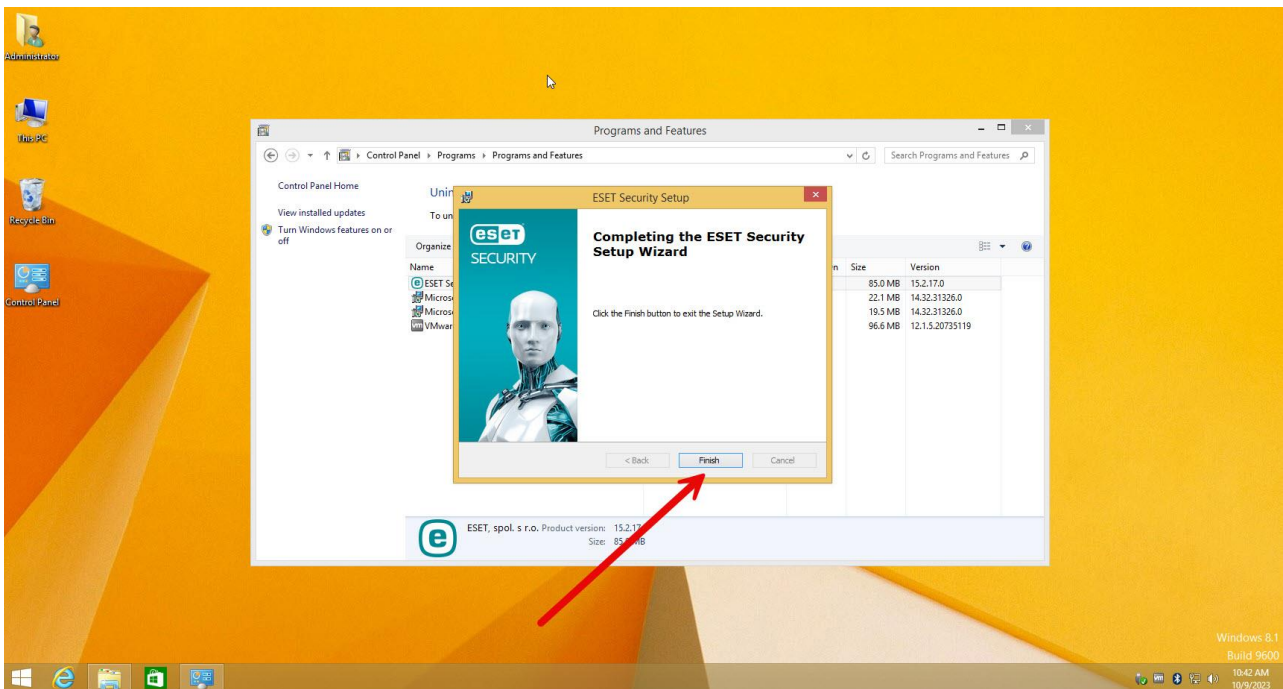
Administrator

This PC

Recycle Bin

Control Panel

Programs and Features

Control Panel ▸ Programs ▸ Programs and Features

Search Programs and Features

Control Panel Home

View installed updates

Turn Windows features on or off

Unin

To un

Organize

Name

ESET Se

Micros

Micros

VMwar

Size | Version
85.0 MB | 15.2.17.0
22.1 MB | 14.32.31326.0
19.5 MB | 14.32.31326.0
96.6 MB | 12.1.5.20735119

ESET Security Setup

eset SECURITY

Completing the ESET Security Setup Wizard

Click the Finish button to exit the Setup Wizard.

< Back

Finish

Cancel

ESET, spol. s r.o. Product version: 15.2.17

Size: 85.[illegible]MB

Windows 8.1
Build 9600

10:42 AM
10/9/2023